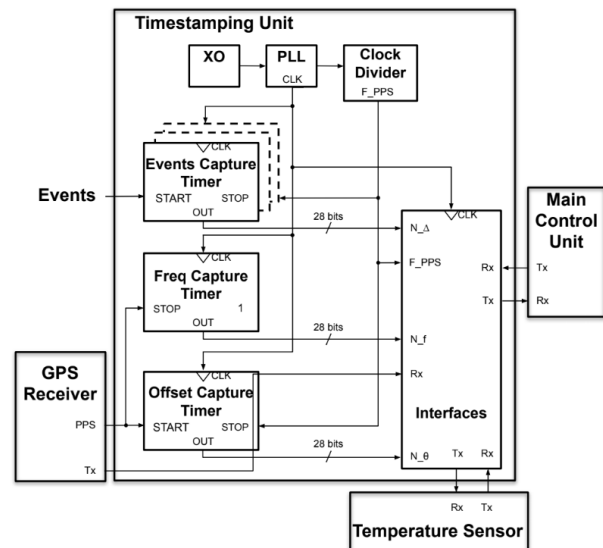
Timestamping Unit

XO

PLL
CLK

Clock Divider
F_PPS

CLK
Events Capture Timer
START
STOP
OUT

Events

28 bits

CLK
Freq Capture Timer
STOP
1
OUT

28 bits

GPS Receiver
PPS
Tx

CLK
Offset Capture Timer
START
STOP
OUT

28 bits

CLK
N_Δ
F_PPS
N_f
Rx
Interfaces
N_θ
Tx
Rx
Rx
Tx

Main Control Unit
Tx
Rx

Rx
Tx
Temperature Sensor